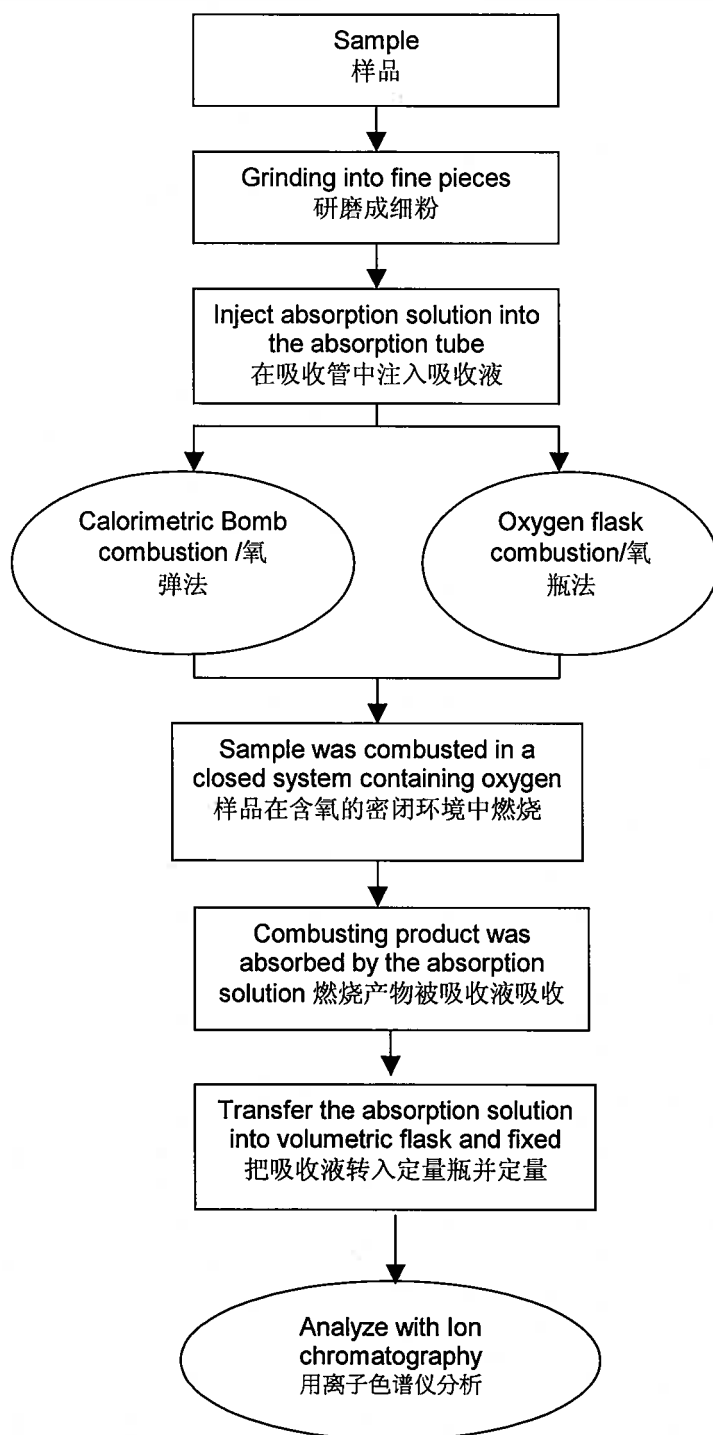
Sample
样品

Grinding into fine pieces
研磨成细粉

Inject absorption solution into the absorption tube
在吸收管中注入吸收液

Calorimetric Bomb combustion /氧弹法

Oxygen flask combustion/氧瓶法

Sample was combusted in a closed system containing oxygen
样品在含氧的密闭环境中燃烧

Combusting product was absorbed by the absorption solution 燃烧产物被吸收液吸收

Transfer the absorption solution into volumetric flask and fixed
把吸收液转入定量瓶并定量

Analyze with Ion chromatography
用离子色谱仪分析